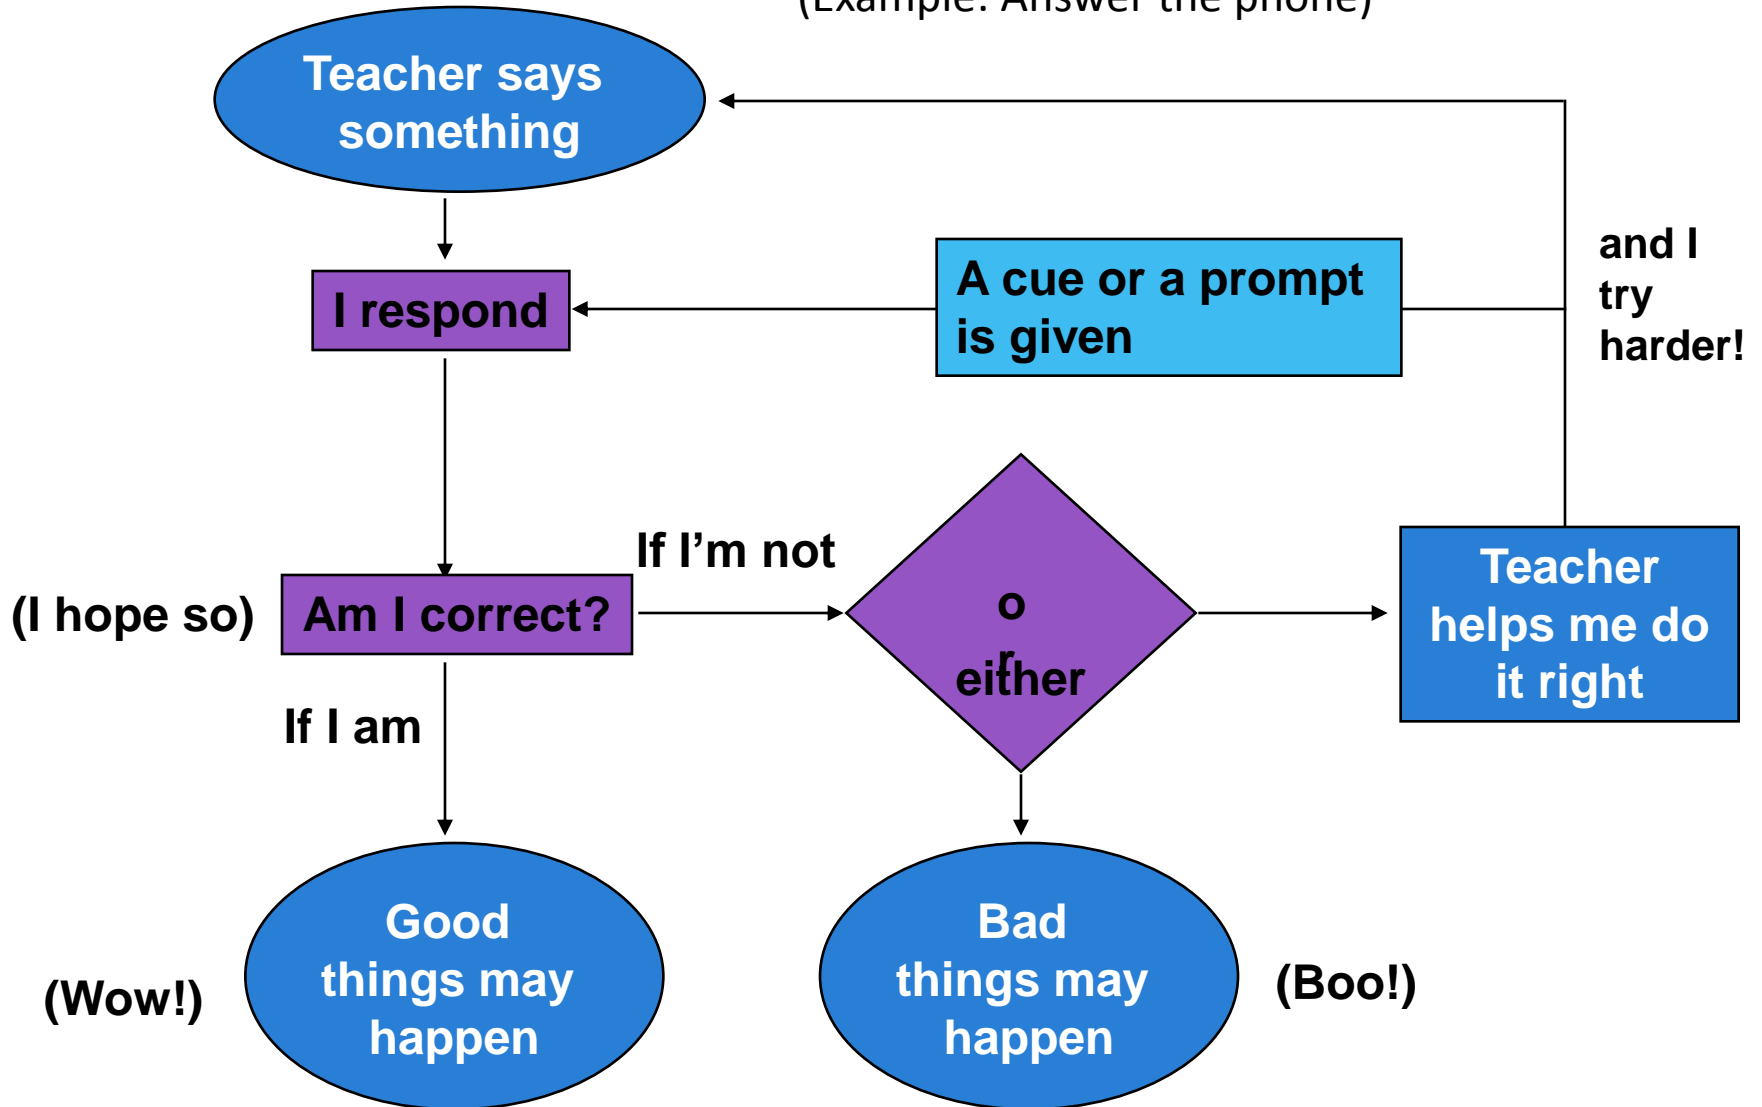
(Example: Answer the phone)

Teacher says something

I respond

A cue or a prompt is given

and I try harder!

(I hope so)

Am I correct?

If I'm not

o r either

Teacher helps me do it right

If I am

(Wow!)

Good things may happen

Bad things may happen

(Boo!)